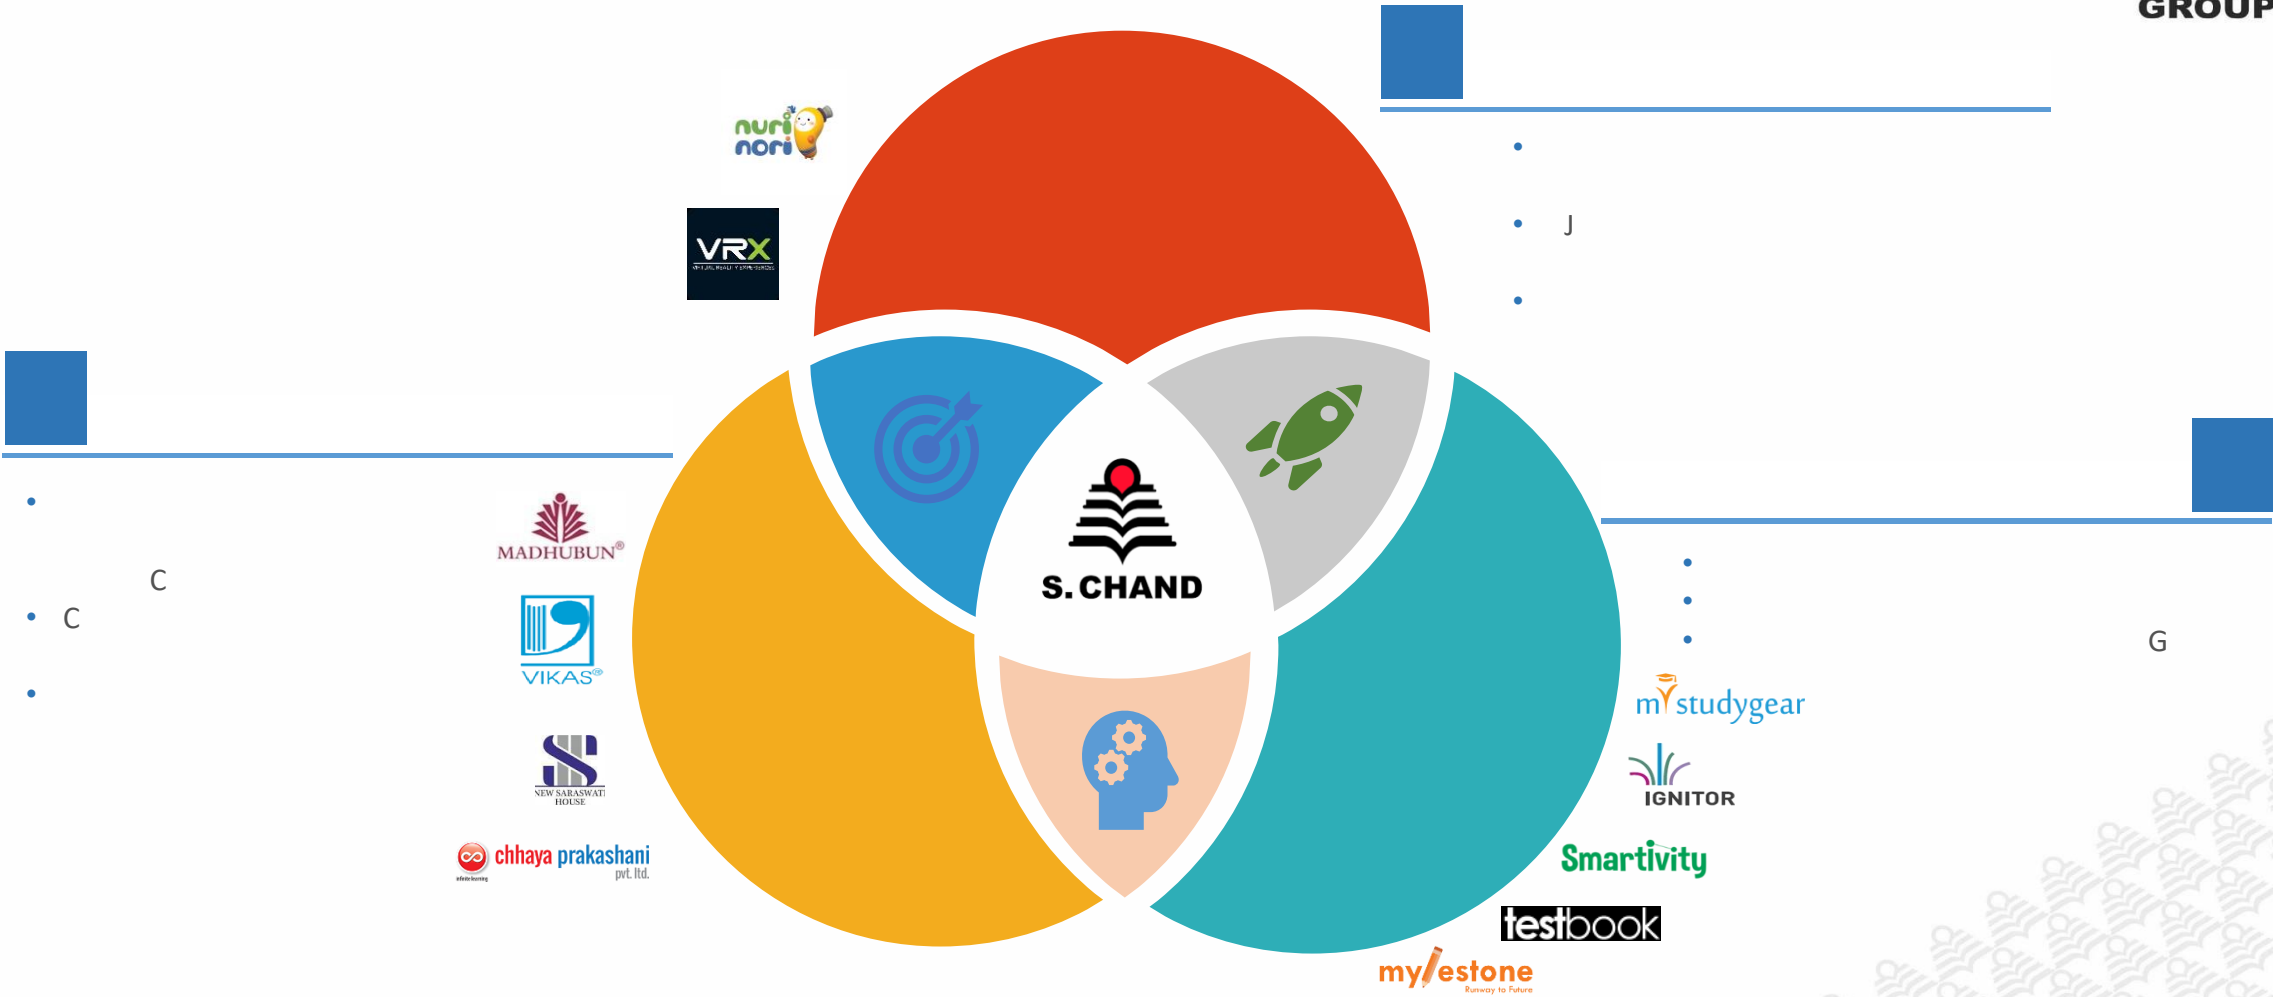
GROUP

nuri nori

VRX

•
• J
•

•
C
• C
•

MADHUBUN®

VIKAS®

NEW SARASWATI HOUSE

chhaya prakashani pvt. ltd.

S. CHAND

•
•
• G

mystudygear

IGNITOR

Smartivity

testbook

mylestone Runway to Future